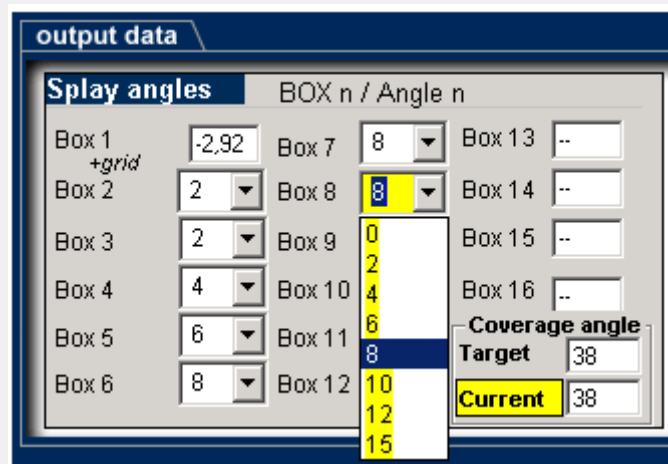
output data

Splay angles
BOX n / Angle n

Box 1 +grid -2,92
Box 2 2
Box 3 2
Box 4 4
Box 5 6
Box 6 8

Box 7 8
Box 8 8
Box 9
Box 10
Box 11
Box 12

0
2
4
6
8
10
12
15

Box 13 --
Box 14 --
Box 15 --
Box 16 --

Coverage angle
Target 38
Current 38